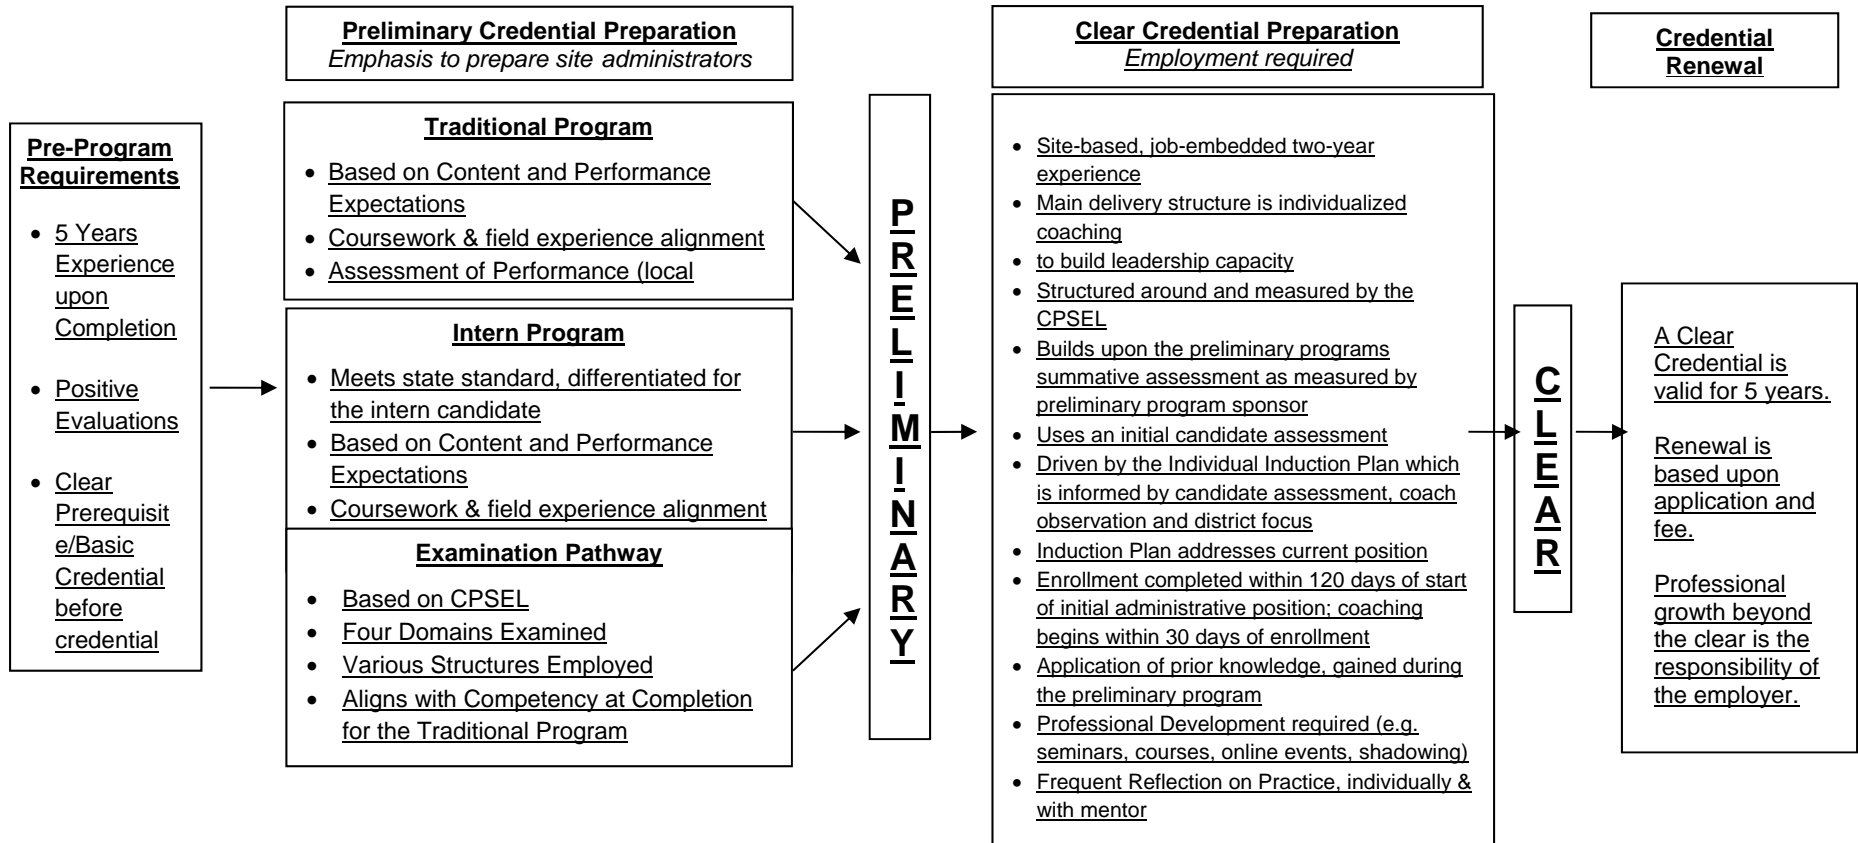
Pre-Program Requirements

- 5 Years Experience upon Completion
- Positive Evaluations
- Clear Prerequisite/Basic Credential before credential

Preliminary Credential Preparation
*Emphasis to prepare site administrators*

Traditional Program

- Based on Content and Performance Expectations
- Coursework & field experience alignment
- Assessment of Performance (local

Intern Program

- Meets state standard, differentiated for the intern candidate
- Based on Content and Performance Expectations
- Coursework & field experience alignment

Examination Pathway

- Based on CPSEL
- Four Domains Examined
- Various Structures Employed
- Aligns with Competency at Completion for the Traditional Program

PRELIMINARY

Clear Credential Preparation
*Employment required*

- Site-based, job-embedded two-year experience
- Main delivery structure is individualized coaching
- to build leadership capacity
- Structured around and measured by the CPSEL
- Builds upon the preliminary programs summative assessment as measured by preliminary program sponsor
- Uses an initial candidate assessment
- Driven by the Individual Induction Plan which is informed by candidate assessment, coach observation and district focus
- Induction Plan addresses current position
- Enrollment completed within 120 days of start of initial administrative position; coaching begins within 30 days of enrollment
- Application of prior knowledge, gained during the preliminary program
- Professional Development required (e.g. seminars, courses, online events, shadowing)
- Frequent Reflection on Practice, individually & with mentor

CLEAR

Credential Renewal

A Clear Credential is valid for 5 years.

Renewal is based upon application and fee.

Professional growth beyond the clear is the responsibility of the employer.